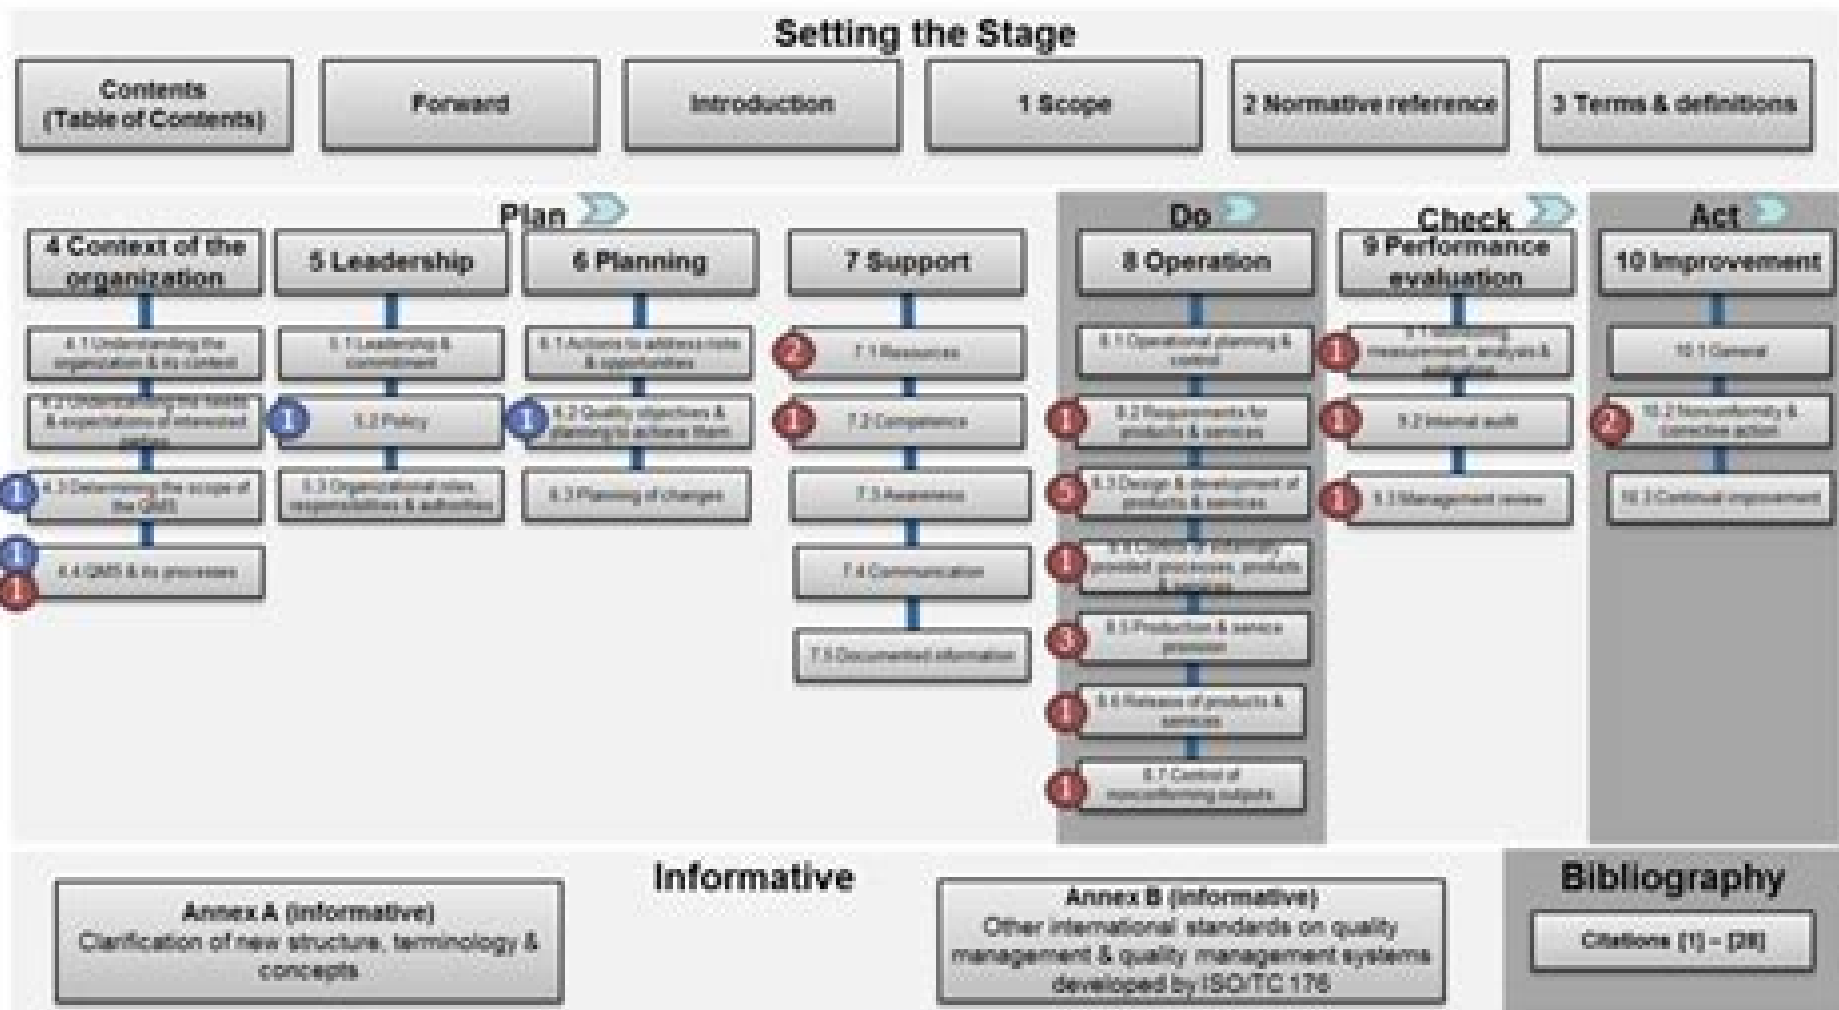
Setting the Stage

Contents (Table of Contents)

Forward

Introduction

1 Scope

2 Normative reference

3 Terms & definitions

Plan

Do

Check

Act

4 Context of the organization

4.1 Understanding the organization & its context

4.2 Understanding the needs & expectations of interested parties

1

4.3 Determining the scope of the QMS

1

1

4.4 QMS & its processes

5 Leadership

5.1 Leadership & commitment

1

5.2 Policy

5.3 Organizational roles, responsibilities & authorities

6 Planning

6.1 Actions to address risks & opportunities

1

6.2 Quality objectives & planning to achieve them

6.3 Planning of changes

7 Support

2

7.1 Resources

1

7.2 Competence

7.3 Awareness

7.4 Communication

7.5 Documented information

8 Operation

8.1 Operational planning & control

1

8.2 Requirements for products & services

5

8.3 Design & development of products & services

1

8.4 Control of externally provided processes, products & services

3

8.5 Production & service provision

1

8.6 Release of products & services

1

8.7 Control of nonconforming outputs

9 Performance evaluation

1

9.1 Monitoring, measurement, analysis & evaluation

1

9.2 Internal audit

1

9.3 Management review

10 Improvement

10.1 General

2

10.2 Nonconformity & corrective action

10.3 Continual improvement

Informative

Annex A (informative) Clarification of new structure, terminology & concepts

Annex B (informative) Other international standards on quality management & quality management systems developed by ISO/TC 176

Bibliography

Citations [1] - [28]